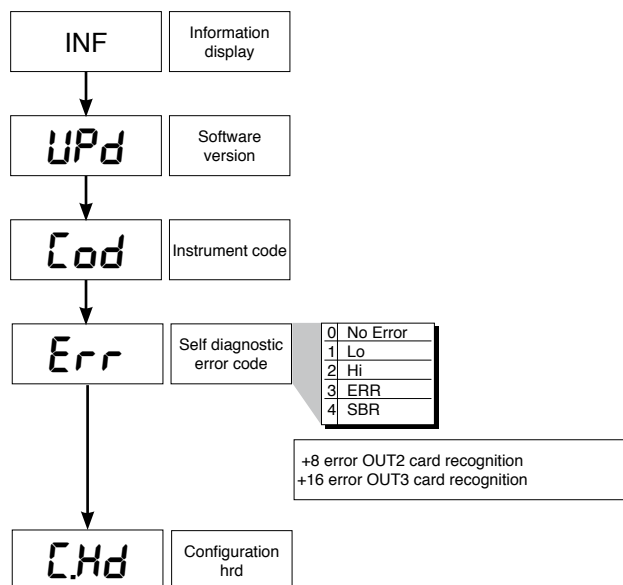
INF

Information display

UPd

Software version

Cod

Instrument code

Err

Self diagnostic error code

| 0 | No Error |
|---|---|
| 1 | Lo |
| 2 | Hi |
| 3 | ERR |
| 4 | SBR |

+8 error OUT2 card recognition
+16 error OUT3 card recognition

C.Hd

Configuration hrd